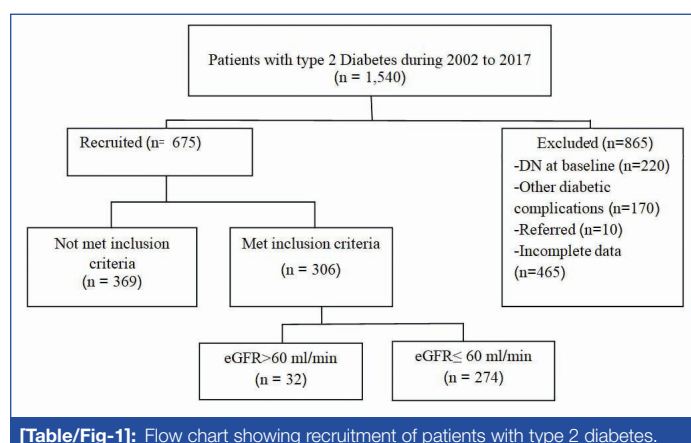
Patients with type 2 Diabetes during 2002 to 2017
(n = 1,540)

Recruited (n= 675)

Excluded (n=865)
-DN at baseline (n=220)
-Other diabetic complications (n=170)
-Referred (n=10)
-Incomplete data (n=465)

Not met inclusion criteria
(n = 369)

Met inclusion criteria
(n = 306)

eGFR>60 ml/min
(n = 32)

eGFR≤ 60 ml/min
(n = 274)

[Table/Fig-1]: Flow chart showing recruitment of patients with type 2 diabetes.